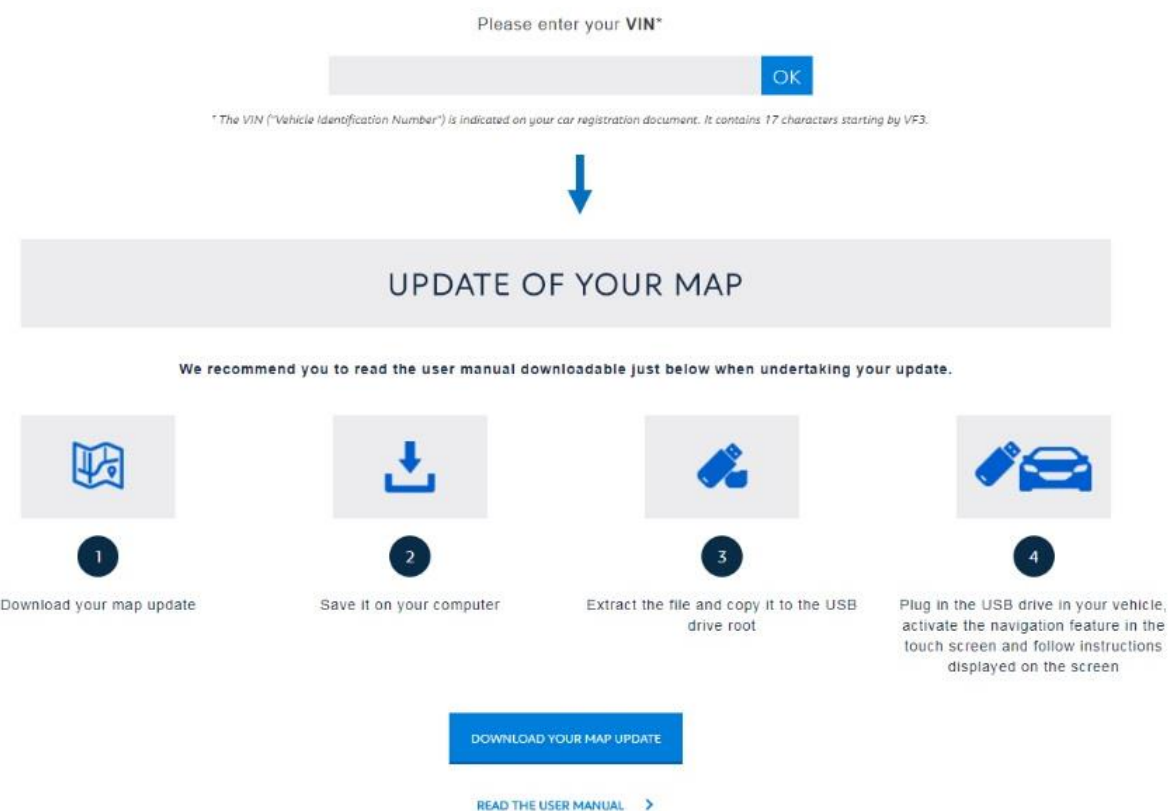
Please enter your **VIN***

OK

* The VIN ("Vehicle Identification Number") is indicated on your car registration document. It contains 17 characters starting by VF3.

UPDATE OF YOUR MAP

**We recommend you to read the user manual downloadable just below when undertaking your update.**

1

Download your map update

2

Save it on your computer

3

Extract the file and copy it to the USB drive root

4

Plug in the USB drive in your vehicle, activate the navigation feature in the touch screen and follow instructions displayed on the screen

DOWNLOAD YOUR MAP UPDATE

READ THE USER MANUAL >